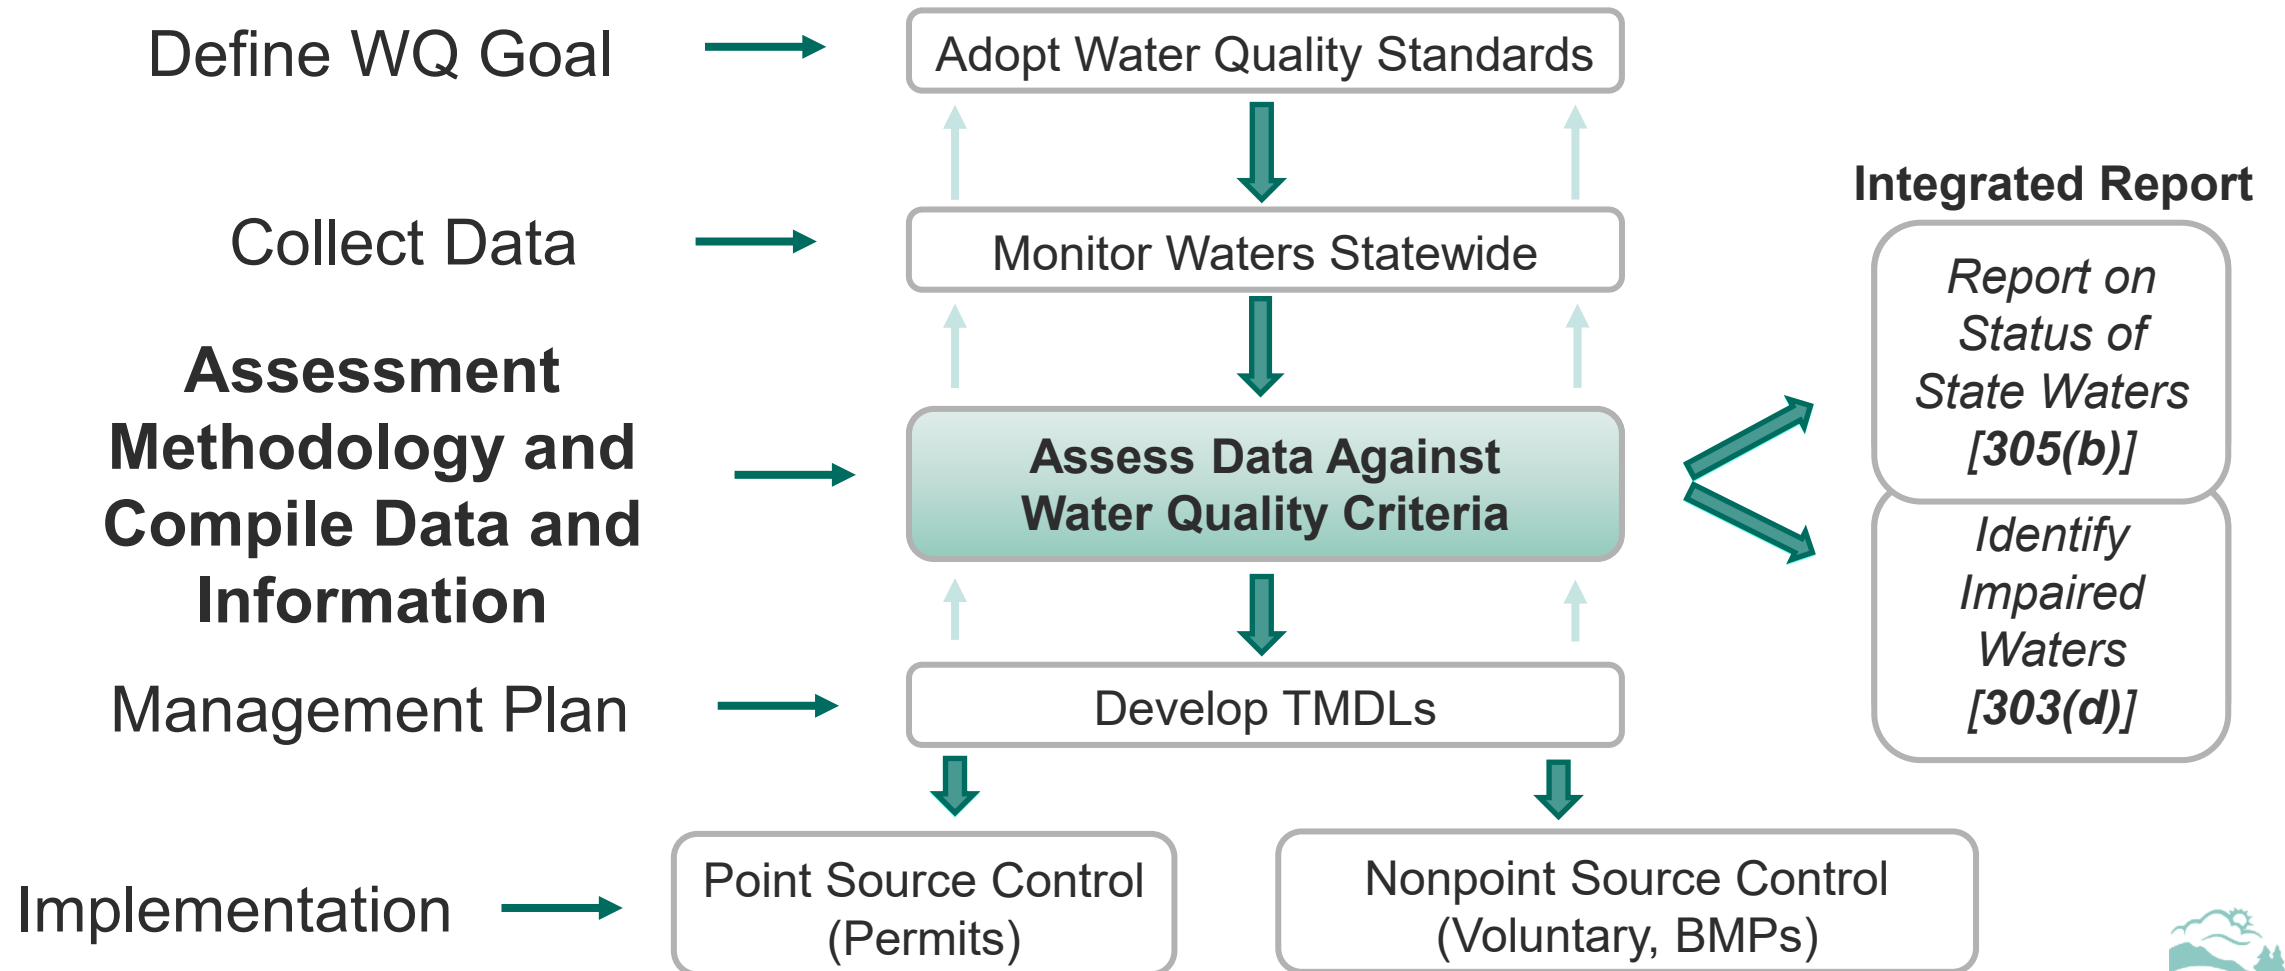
Define WQ Goal

Adopt Water Quality Standards

Collect Data

Monitor Waters Statewide

Assessment Methodology and Compile Data and Information

Assess Data Against Water Quality Criteria

Integrated Report

Report on Status of State Waters [305(b)]

Identify Impaired Waters [303(d)]

Management Plan

Develop TMDLs

Implementation

Point Source Control (Permits)

Nonpoint Source Control (Voluntary, BMPs)